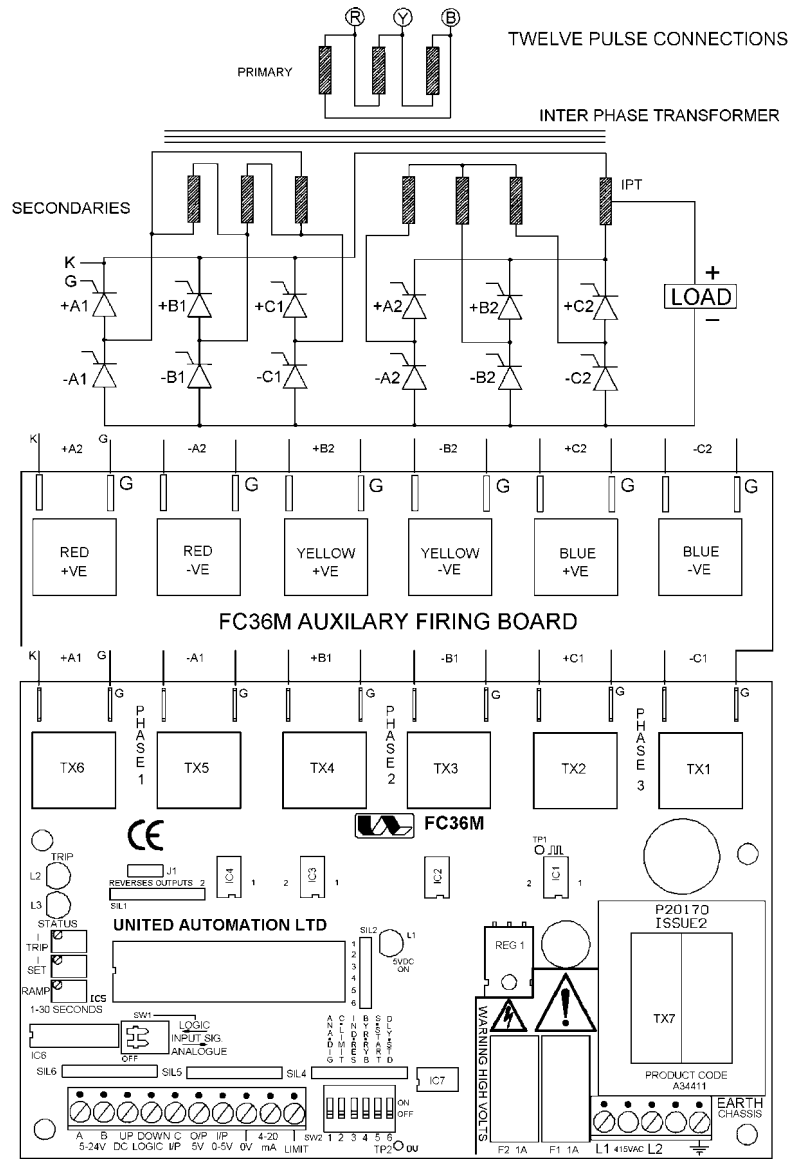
R Y B

TWELVE PULSE CONNECTIONS

PRIMARY

INTER PHASE TRANSFORMER

SECONDARIES

IPT

K
G
+A1
-A1
+B1
-B1
+C1
-C1
+A2
-A2
+B2
-B2
+C2
-C2

+
LOAD
−

K +A2 G -A2 +B2 -B2 +C2 -C2

G G G G G G

RED +VE
RED -VE
YELLOW +VE
YELLOW -VE
BLUE +VE
BLUE -VE

FC36M AUXILARY FIRING BOARD

K +A1 G -A1 +B1 -B1 +C1 -C1

G G G G G G

TX6
PHASE 1
TX5
TX4
PHASE 2
TX3
TX2
PHASE 3
TX1

CE

FC36M

TP1

TRIP
L2
L3
STATUS

J1
REVERSES OUTPUTS 2
SIL1

IC4 1 2 IC3 1 IC2 2 IC1 1

UNITED AUTOMATION LTD

SIL2
1
2
3
4
5
6

L1
5VDC ON

P20170
ISSUE2

REG 1

I TRIP
I SET
RAMP
IC5
1-30 SECONDS

SW1
LOGIC
INPUT SIG.
ANALOGUE
OFF

IC6

ANALOG
C LIMIT
INDRES
BYRSRB
DLYSTAPD

WARNING HIGH VOLTS

TX7

PRODUCT CODE
A34411

SIL6 SIL5 SIL4

IC7

ON
OFF

A B 5-24V
UP DC
DOWN LOGIC
C I/P
O/P 5V
I/P 0-5V
0V
4-20 mA
LIMIT

SW2 1 2 3 4 5 6
TP2 0U

F2 1A
F1 1A

L1 415VAC L2

EARTH
CHASSIS